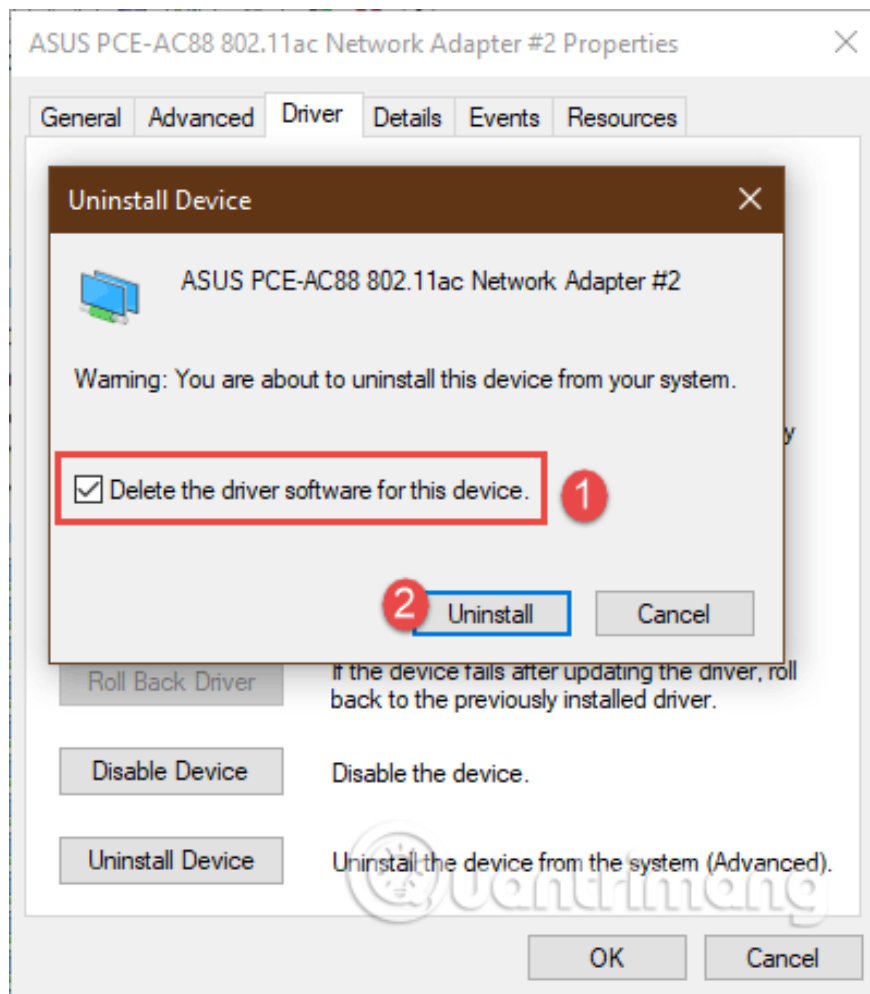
ASUS PCE-AC88 802.11ac Network Adapter #2 Properties

General Advanced Driver Details Events Resources

Uninstall Device

ASUS PCE-AC88 802.11ac Network Adapter #2

Warning: You are about to uninstall this device from your system.

y

Delete the driver software for this device.

1

2

Uninstall

Cancel

Roll Back Driver

If the device fails after updating the driver, roll back to the previously installed driver.

Disable Device

Disable the device.

Uninstall Device

Uninstall the device from the system (Advanced).

Quantrimang

OK

Cancel